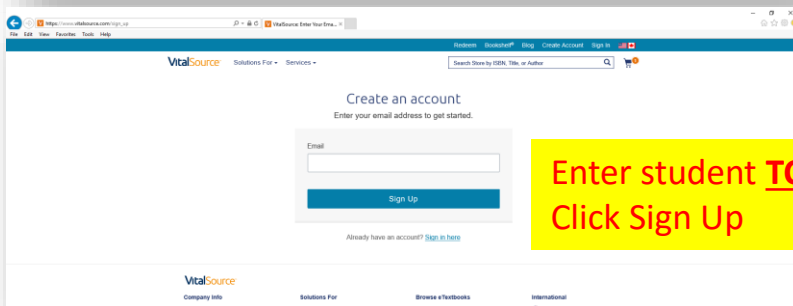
https://www.vitalsource.com/sign_up
VitalSource: Enter Your Ema...
File Edit View Favorites Tools Help

Redeem Bookshelf® Blog Create Account Sign In

VitalSource Solutions For ▾ Services ▾
Search Store by ISBN, Title, or Author

Create an account
Enter your email address to get started.

Email

Sign Up

Already have an account? Sign in here

Enter student TC
Click Sign Up

VitalSource
Company Info
Solutions For
Browse eTextbooks
International